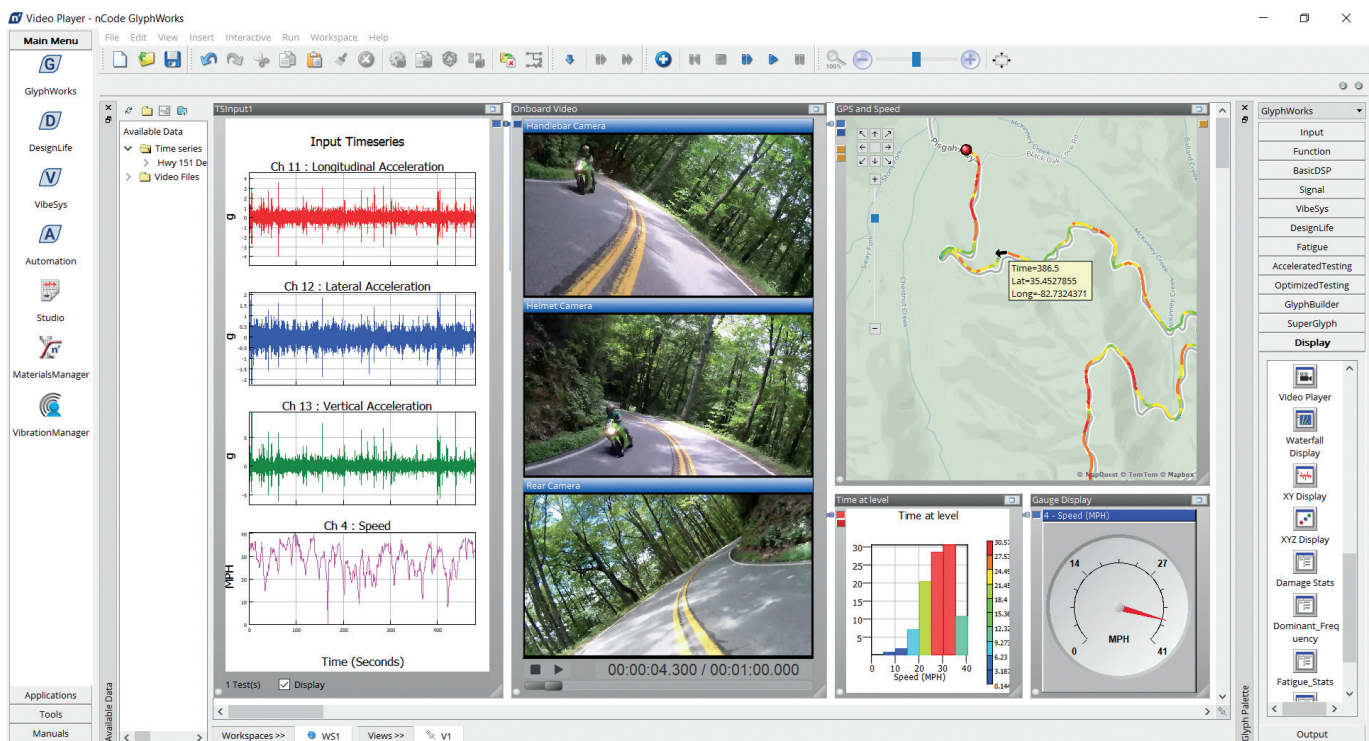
Video Player - nCode GlyphWorks

Main Menu
File Edit View Insert Interactive Run Workspace Help

GlyphWorks
DesignLife
VibeSys
Automation
Studio
MaterialsManager
VibrationManager

Available Data
Time series
Hwy 151 De
Video Files

TSInput1
Input Timeseries
Ch 11 : Longitudinal Acceleration
Ch 12 : Lateral Acceleration
Ch 13 : Vertical Acceleration
Ch 4 : Speed
Time (Seconds)
1 Test(s) Display

Onboard Video
Handlebar Camera
Helmet Camera
Rear Camera
00:00:04.300 / 00:01:00.000

GPS and Speed
Pisgah
Time=386.5
Lat=35.4527855
Long=-82.7324371
© MapQuest © TomTom © Mapbox

Time at level
Time at level
Speed (MPH)

Gauge Display
4 - Speed (MPH)
MPH

GlyphWorks
Input
Function
BasicDSP
Signal
VibeSys
DesignLife
Fatigue
AcceleratedTesting
OptimizedTesting
GlyphBuilder
SuperGlyph
Display
Video Player
Waterfall Display
XY Display
XYZ Display
Damage Stats
Dominant_Frequency
Fatigue_Stats

Applications
Tools
Manuals
Available Data
Workspaces >> WS1 Views >> V1
Glyph Palette
Output